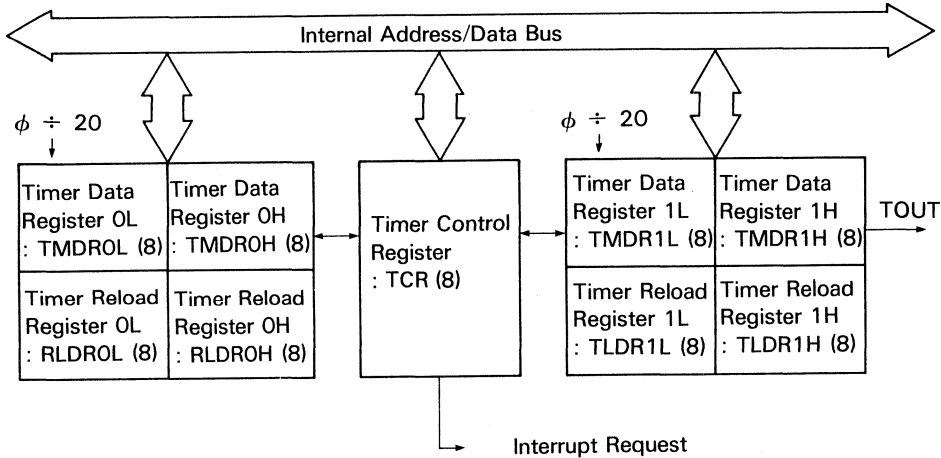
Internal Address/Data Bus

$\phi \div 20$

Timer Data Register 0L : TMDR0L (8)

Timer Data Register 0H : TMDR0H (8)

Timer Reload Register 0L : RLDR0L (8)

Timer Reload Register 0H : RLDR0H (8)

Timer Control Register : TCR (8)

$\phi \div 20$

Timer Data Register 1L : TMDR1L (8)

Timer Data Register 1H : TMDR1H (8)

TOUT

Timer Reload Register 1L : TLDR1L (8)

Timer Reload Register 1H : TLDR1H (8)

Interrupt Request